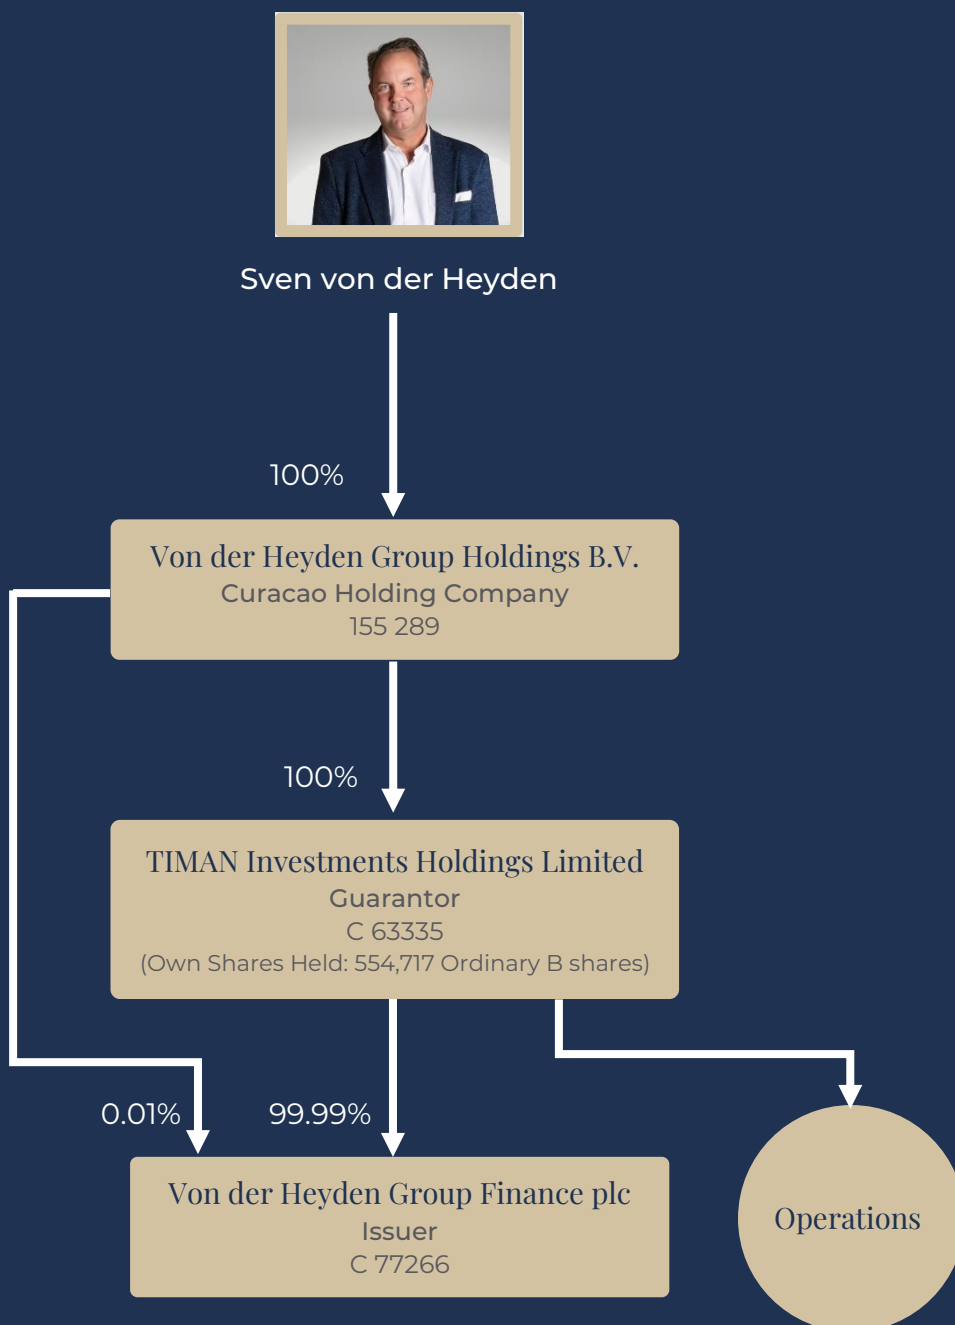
Sven von der Heyden

100%

Von der Heyden Group Holdings B.V.
Curacao Holding Company
155 289

100%

TIMAN Investments Holdings Limited
Guarantor
C 63335
(Own Shares Held: 554,717 Ordinary B shares)

0.01%

99.99%

Von der Heyden Group Finance plc
Issuer
C 77266

Operations